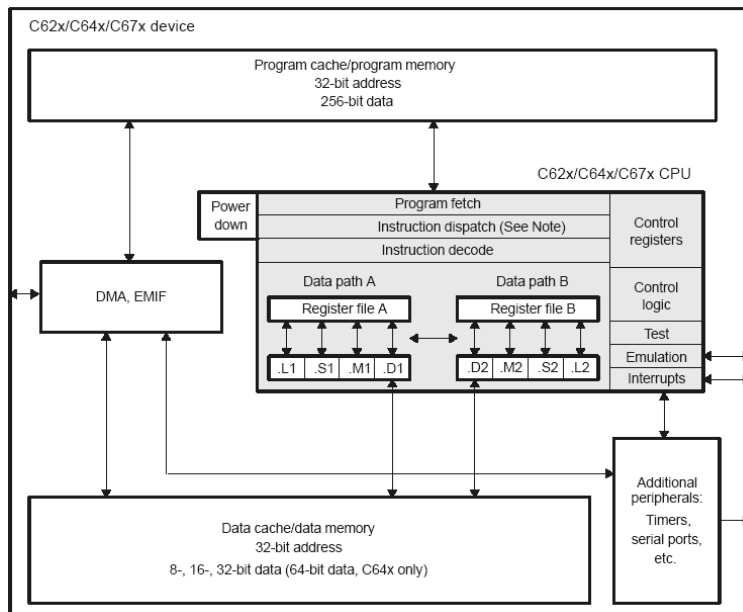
C62x/C64x/C67x device

Program cache/program memory
32-bit address
256-bit data

C62x/C64x/C67x CPU

Power down

Program fetch

Instruction dispatch (See Note)

Instruction decode

Control registers

DMA, EMIF

Data path A

Data path B

Register file A

Register file B

Control logic

Test

Emulation

Interrupts

.L1 .S1 .M1 .D1

.D2 .M2 .S2 .L2

Additional peripherals:
Timers, serial ports, etc.

Data cache/data memory
32-bit address
8-, 16-, 32-bit data (64-bit data, C64x only)